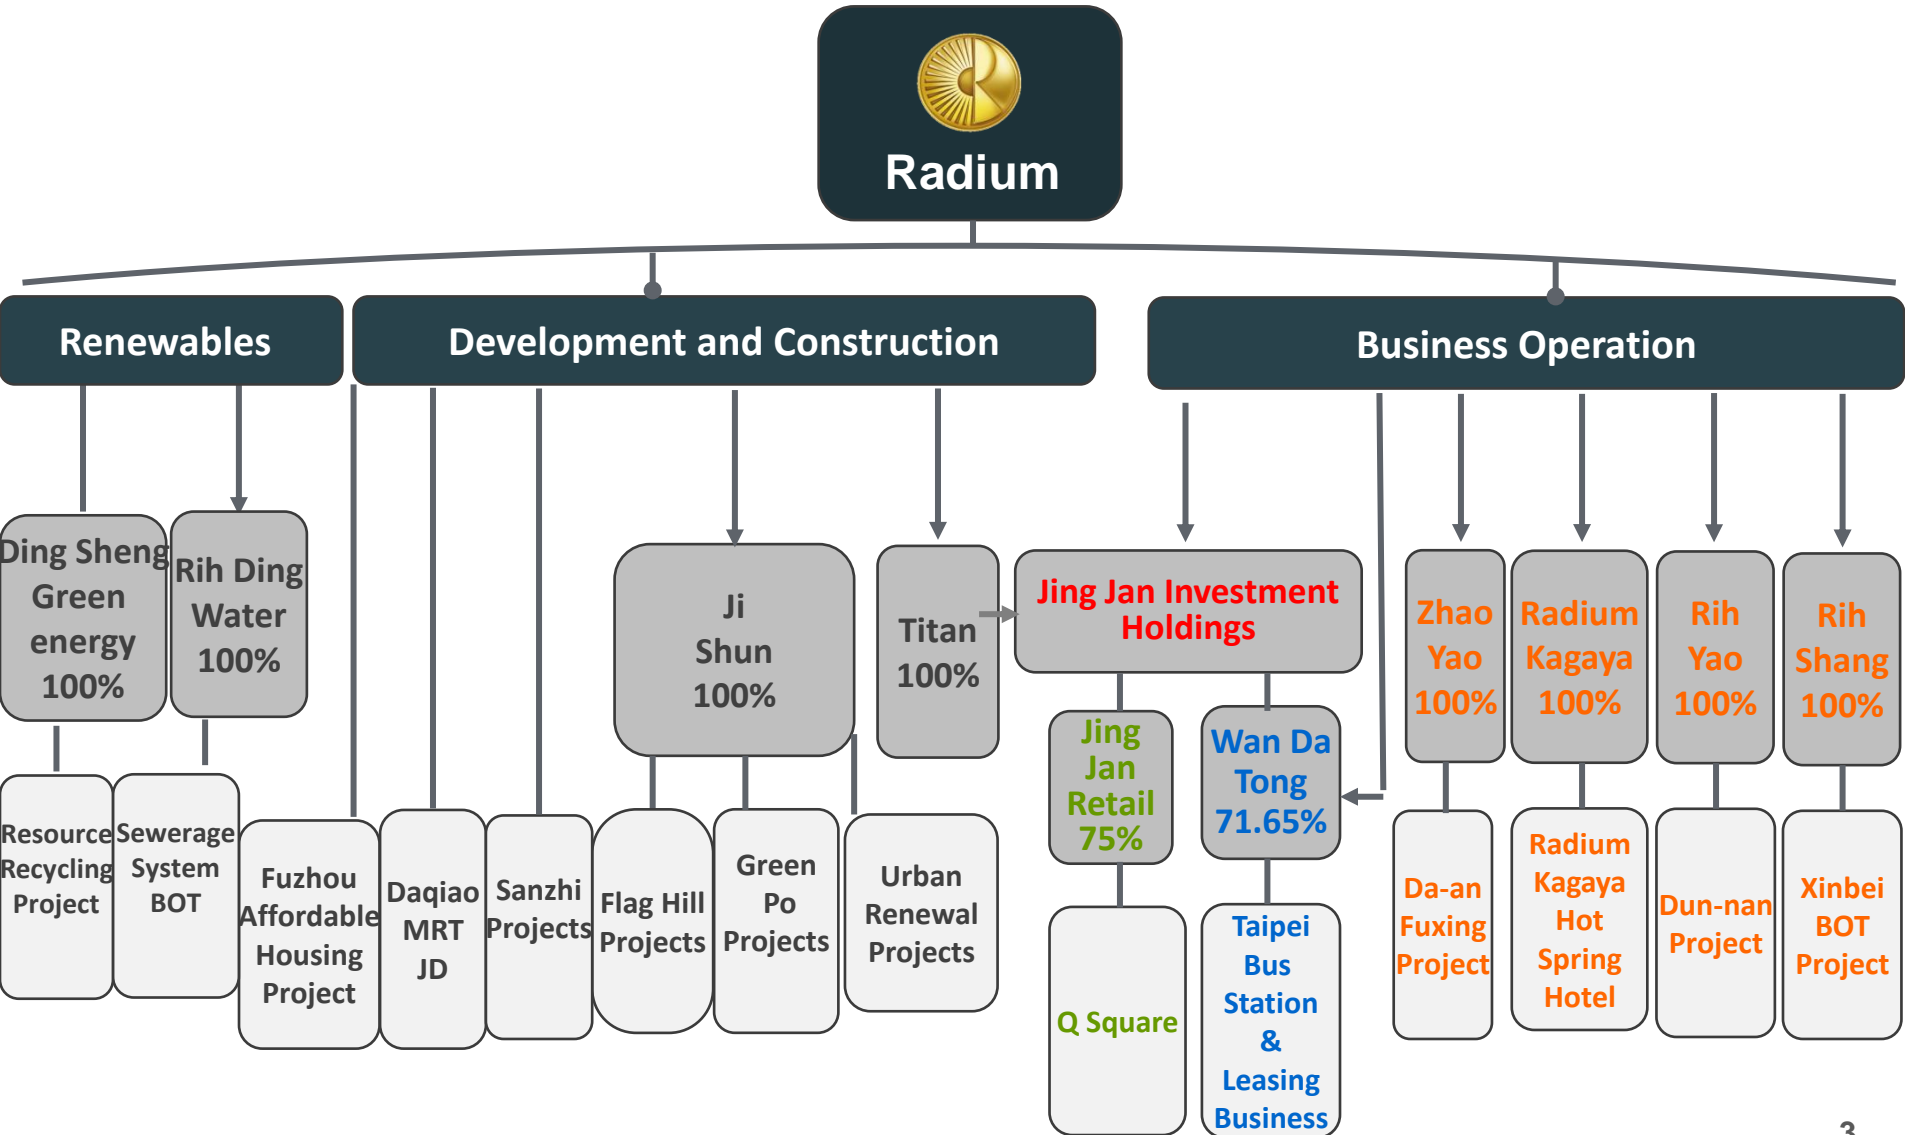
Radium

Renewables

Development and Construction

Business Operation

Ding Sheng Green energy 100%

Rih Ding Water 100%

Resource Recycling Project

Sewerage System BOT

Fuzhou Affordable Housing Project

Daqiao MRT JD

Sanzhi Projects

Ji Shun 100%

Flag Hill Projects

Green Po Projects

Titan 100%

Urban Renewal Projects

Jing Jan Investment Holdings

Jing Jan Retail 75%

Q Square

Wan Da Tong 71.65%

Taipei Bus Station & Leasing Business

Zhao Yao 100%

Da-an Fuxing Project

Radium Kagaya 100%

Radium Kagaya Hot Spring Hotel

Rih Yao 100%

Dun-nan Project

Rih Shang 100%

Xinbei BOT Project

3